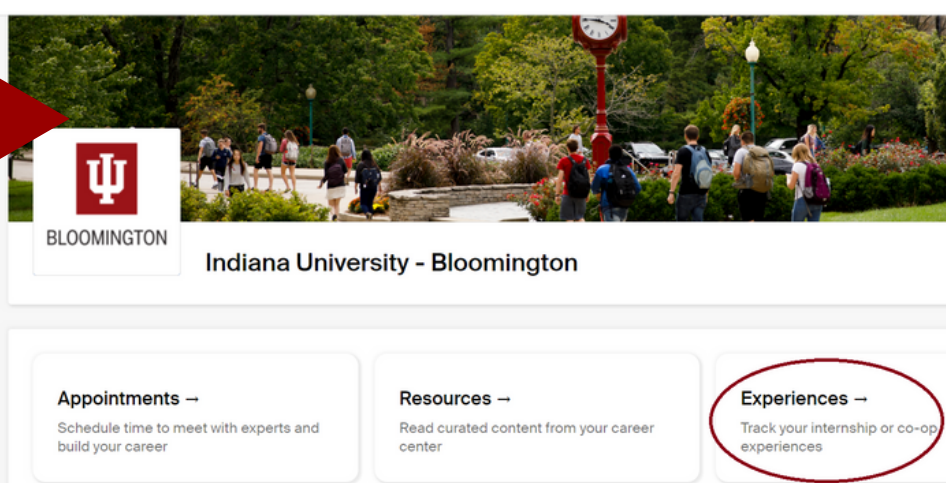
BLOOMINGTON

Indiana University - Bloomington

Appointments →

Schedule time to meet with experts and build your career

Resources →

Read curated content from your career center

Experiences →

Track your internship or co-op experiences